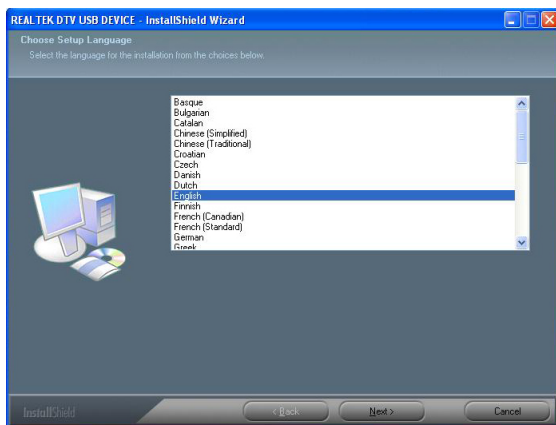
REALTEK DTV USB DEVICE - InstallShield Wizard

Choose Setup Language

Select the language for the installation from the choices below.

Basque
Bulgarian
Catalan
Chinese (Simplified)
Chinese (Traditional)
Croatian
Czech
Danish
Dutch
English
Finnish
French (Canadian)
French (Standard)
German
Greek

InstallShield

< Back

Next >

Cancel